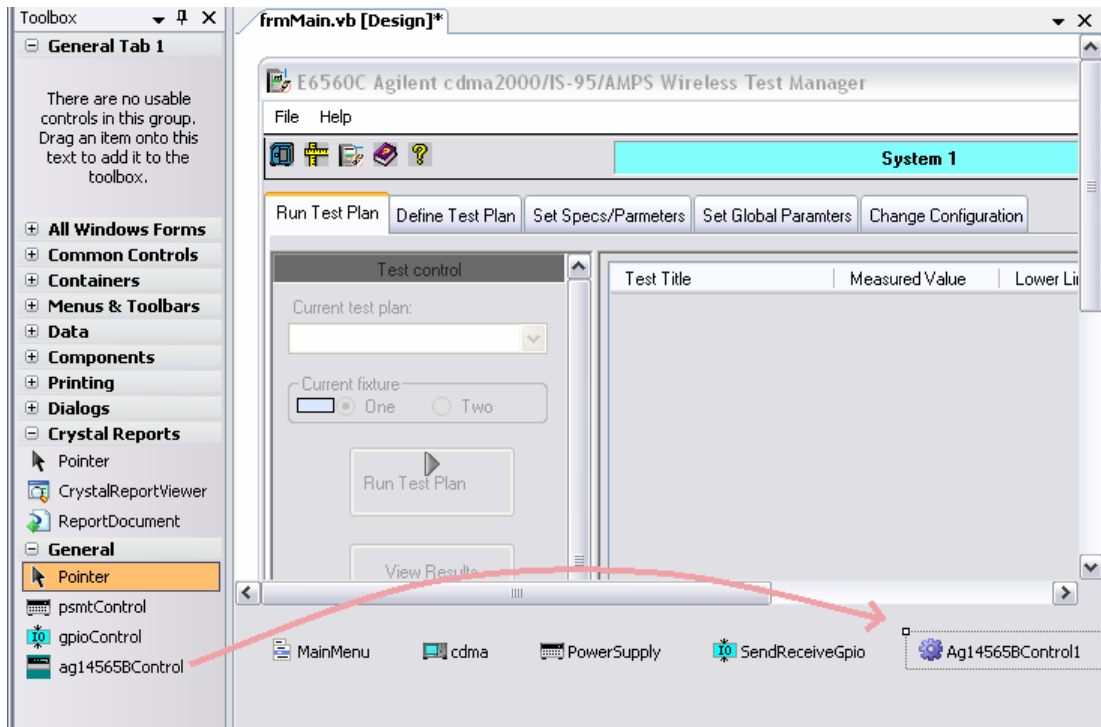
Toolbox

⊟ General Tab 1

There are no usable controls in this group. Drag an item onto this text to add it to the toolbox.

⊞ All Windows Forms
⊞ Common Controls
⊞ Containers
⊞ Menus & Toolbars
⊞ Data
⊞ Components
⊞ Printing
⊞ Dialogs
⊟ Crystal Reports
Pointer
CrystalReportViewer
ReportDocument
⊟ General
Pointer
psmtControl
gpioControl
ag14565BControl

frmMain.vb [Design]*

E6560C Agilent cdma2000/IS-95/AMPS Wireless Test Manager

File Help

System 1

Run Test Plan | Define Test Plan | Set Specs/Parmeters | Set Global Paramters | Change Configuration

Test control

Current test plan:

Current fixture
One Two

Run Test Plan

View Results

| Test Title | Measured Value | Lower Li |
|---|---|---|

MainMenu cdma PowerSupply SendReceiveGpio Ag14565BControl1